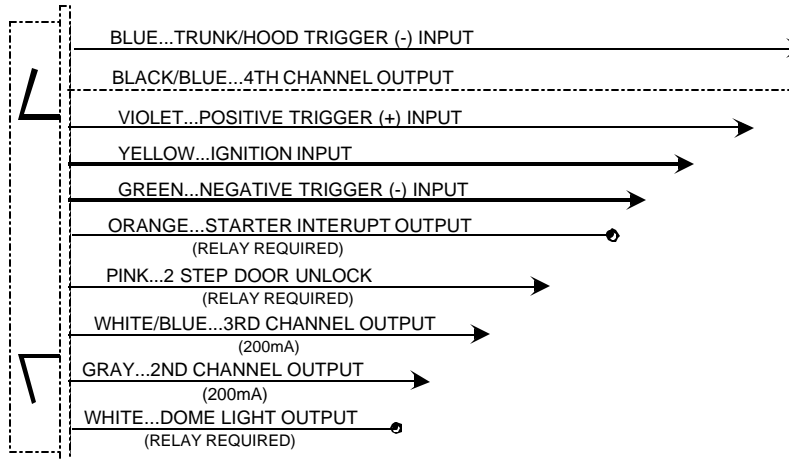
BLUE...TRUNK/HOOD TRIGGER (-) INPUT

BLACK/BLUE...4TH CHANNEL OUTPUT

VIOLET...POSITIVE TRIGGER (+) INPUT

YELLOW...IGNITION INPUT

GREEN...NEGATIVE TRIGGER (-) INPUT

ORANGE...STARTER INTERUPT OUTPUT
(RELAY REQUIRED)

PINK...2 STEP DOOR UNLOCK
(RELAY REQUIRED)

WHITE/BLUE...3RD CHANNEL OUTPUT
(200mA)

GRAY...2ND CHANNEL OUTPUT
(200mA)

WHITE...DOME LIGHT OUTPUT
(RELAY REQUIRED)